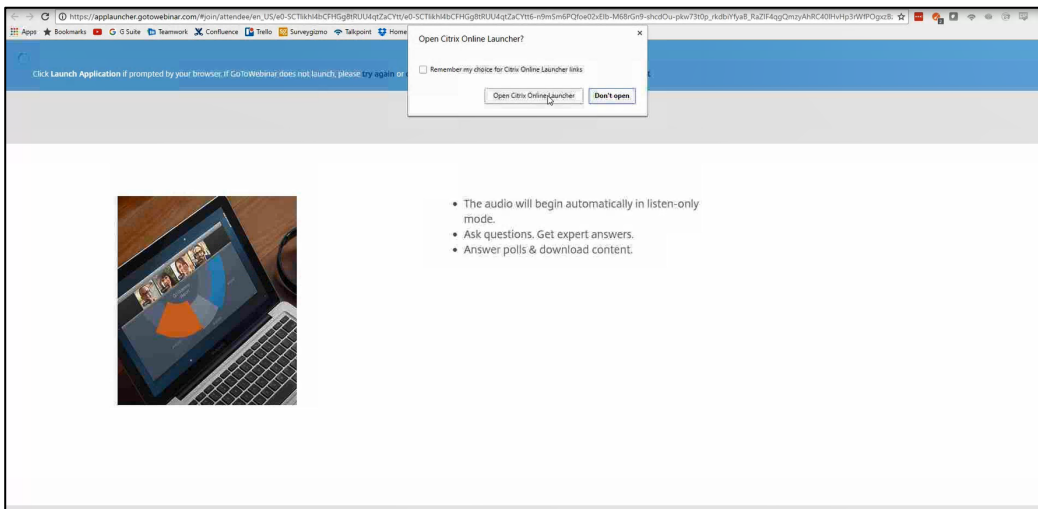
https://applauncher.gotowebinar.com/#join/attendee/en_US/e0-SCTlikhl4bCFHGg8tRUU4qtZaCYtt/e0-SCTlikhl4bCFHGg8tRUU4qtZaCYtt6-n9mSm6PQfoe02xElb-M68rGn9-shcdOu-pkw73t0p_rkdbiYfyaB_RaZIF4qgQmzyAhRC40lHvHp3rWfPOgxz8

Apps Bookmarks G Suite Teamwork Confluence Trello Surveygizmo Talkpoint Home

Click Launch Application if prompted by your browser. If GoToWebinar does not launch, please try again or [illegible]

Open Citrix Online Launcher?

×

Remember my choice for Citrix Online Launcher links

Open Citrix Online Launcher

Don't open

- The audio will begin automatically in listen-only mode.
- Ask questions. Get expert answers.
- Answer polls & download content.